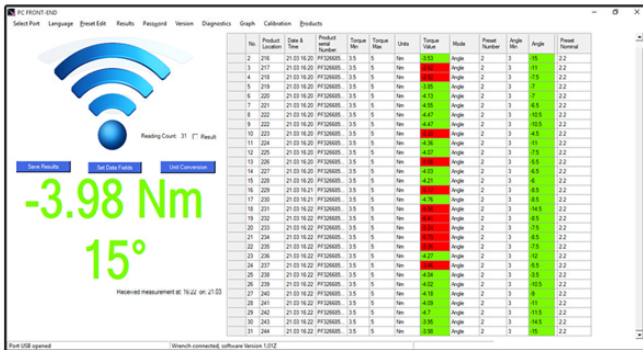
PC FRONT-END

Select Port Language Preset Edit Results Password Version Diagnostics Graph Calibration Products

Reading Count: 31 Result

Save Results Set Data Fields Unit Conversion

-3.98 Nm

15°

Received measurement at 16:22 on 21.03

| No | Product Location | Date & Time | Product serial Number | Torque Min | Torque Max | Units | Torque Value | Mode | Preset Number | Angle Min | Angle | Preset Nominal |
|---|---|---|---|---|---|---|---|---|---|---|---|---|
| 2 | 216 | 21.03 16:20 | PF326605... | 3.5 | 5 | Nm | -3.53 | Angle | 2 | 3 | -15 | 2.2 |
| 3 | 217 | 21.03 16:20 | PF326605... | 3.5 | 5 | Nm | -2.67 | Angle | 2 | 3 | -11 | 2.2 |
| 4 | 218 | 21.03 16:20 | PF326605... | 3.5 | 5 | Nm | -2.91 | Angle | 2 | 3 | -7.5 | 2.2 |
| 5 | 219 | 21.03 16:20 | PF326605... | 3.5 | 5 | Nm | -3.85 | Angle | 2 | 3 | -7 | 2.2 |
| 6 | 220 | 21.03 16:20 | PF326605... | 3.5 | 5 | Nm | -4.73 | Angle | 2 | 3 | -7 | 2.2 |
| 7 | 221 | 21.03 16:20 | PF326605... | 3.5 | 5 | Nm | -4.55 | Angle | 2 | 3 | -6.5 | 2.2 |
| 8 | 222 | 21.03 16:20 | PF326605... | 3.5 | 5 | Nm | -4.47 | Angle | 2 | 3 | -10.5 | 2.2 |
| 9 | 223 | 21.03 16:20 | PF326605... | 3.5 | 5 | Nm | -4.47 | Angle | 2 | 3 | -10.5 | 2.2 |
| 10 | 223 | 21.03 16:20 | PF326605... | 3.5 | 5 | Nm | -5.18 | Angle | 2 | 3 | -4.5 | 2.2 |
| 11 | 224 | 21.03 16:20 | PF326605... | 3.5 | 5 | Nm | -4.36 | Angle | 2 | 3 | -11 | 2.2 |
| 12 | 225 | 21.03 16:20 | PF326605... | 3.5 | 5 | Nm | -4.07 | Angle | 2 | 3 | -7.5 | 2.2 |
| 13 | 226 | 21.03 16:20 | PF326605... | 3.5 | 5 | Nm | -5.08 | Angle | 2 | 3 | -5.5 | 2.2 |
| 14 | 227 | 21.03 16:20 | PF326605... | 3.5 | 5 | Nm | -4.03 | Angle | 2 | 3 | -6.5 | 2.2 |
| 15 | 228 | 21.03 16:20 | PF326605... | 3.5 | 5 | Nm | -4.21 | Angle | 2 | 3 | -6.5 | 2.2 |
| 16 | 229 | 21.03 16:21 | PF326605... | 3.5 | 5 | Nm | -5.17 | Angle | 2 | 3 | -8.5 | 2.2 |
| 17 | 230 | 21.03 16:21 | PF326605... | 3.5 | 5 | Nm | -4.76 | Angle | 2 | 3 | -8.5 | 2.2 |
| 18 | 231 | 21.03 16:21 | PF326605... | 3.5 | 5 | Nm | -5.04 | Angle | 2 | 3 | -14.5 | 2.2 |
| 19 | 232 | 21.03 16:21 | PF326605... | 3.5 | 5 | Nm | -5.41 | Angle | 2 | 3 | -8.5 | 2.2 |
| 20 | 233 | 21.03 16:21 | PF326605... | 3.5 | 5 | Nm | -5.08 | Angle | 2 | 3 | -7.5 | 2.2 |
| 21 | 234 | 21.03 16:21 | PF326605... | 3.5 | 5 | Nm | -5.09 | Angle | 2 | 3 | -8.5 | 2.2 |
| 22 | 235 | 21.03 16:21 | PF326605... | 3.5 | 5 | Nm | -5.36 | Angle | 2 | 3 | -7.5 | 2.2 |
| 23 | 236 | 21.03 16:21 | PF326605... | 3.5 | 5 | Nm | -4.27 | Angle | 2 | 3 | -12 | 2.2 |
| 24 | 237 | 21.03 16:21 | PF326605... | 3.5 | 5 | Nm | -5.26 | Angle | 2 | 3 | -5.5 | 2.2 |
| 25 | 238 | 21.03 16:21 | PF326605... | 3.5 | 5 | Nm | -4.04 | Angle | 2 | 3 | -3.5 | 2.2 |
| 26 | 239 | 21.03 16:21 | PF326605... | 3.5 | 5 | Nm | -4.02 | Angle | 2 | 3 | -10.5 | 2.2 |
| 27 | 240 | 21.03 16:22 | PF326605... | 3.5 | 5 | Nm | -4.18 | Angle | 2 | 3 | -9.5 | 2.2 |
| 28 | 241 | 21.03 16:22 | PF326605... | 3.5 | 5 | Nm | -4.09 | Angle | 2 | 3 | -11 | 2.2 |
| 29 | 242 | 21.03 16:22 | PF326605... | 3.5 | 5 | Nm | -4.7 | Angle | 2 | 3 | -11.5 | 2.2 |
| 30 | 243 | 21.03 16:22 | PF326605... | 3.5 | 5 | Nm | -3.95 | Angle | 2 | 3 | -14.5 | 2.2 |
| 31 | 244 | 21.03 16:22 | PF326605... | 3.5 | 5 | Nm | -3.98 | Angle | 2 | 3 | -15 | 2.2 |

Port USB opened    Wrench connected, software Version 1.01Z